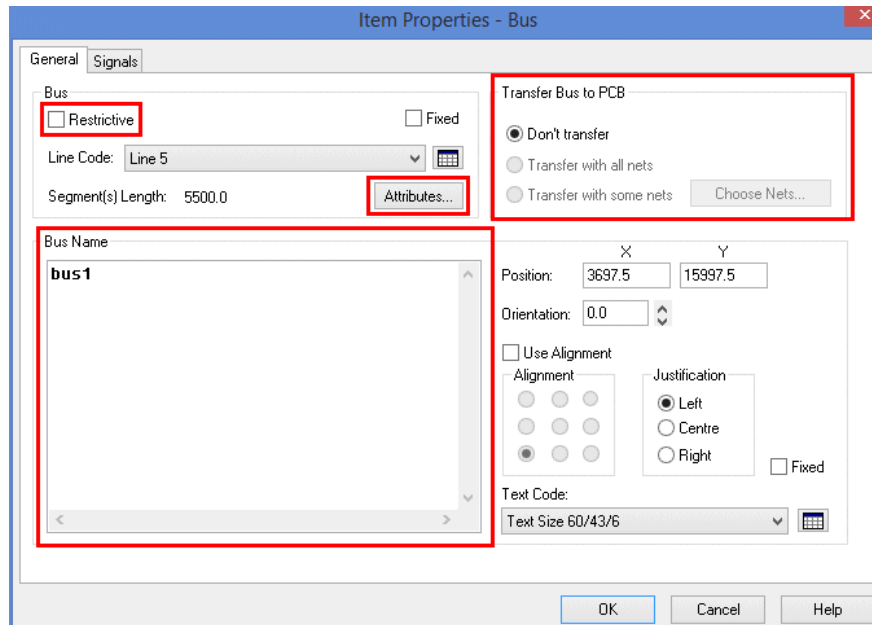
Item Properties - Bus

General Signals

Bus
Restrictive
Fixed
Line Code: Line 5
Segment(s) Length: 5500.0
Attributes...

Transfer Bus to PCB
Don't transfer
Transfer with all nets
Transfer with some nets
Choose Nets...

Bus Name
bus1

X Y
Position: 3697.5 15997.5
Orientation: 0.0
Use Alignment
Alignment
Justification
Left
Centre
Right
Fixed
Text Code:
Text Size 60/43/6

OK Cancel Help